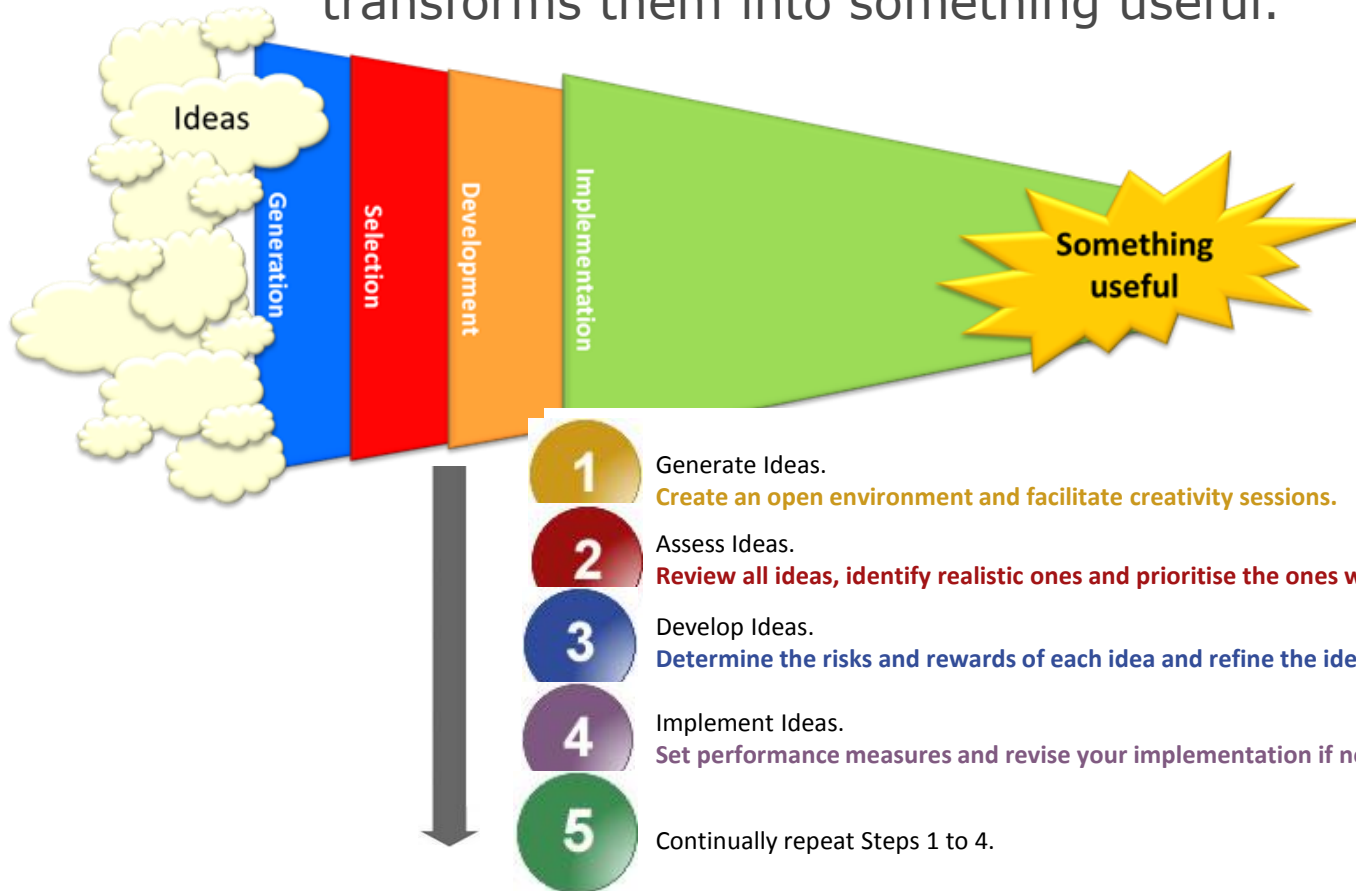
transforms them into something useful.

Ideas

Generation

Selection

Development

Implementation

Something useful

1 Generate Ideas.
Create an open environment and facilitate creativity sessions.

2 Assess Ideas.
Review all ideas, identify realistic ones and prioritise the ones w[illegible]

3 Develop Ideas.
Determine the risks and rewards of each idea and refine the ide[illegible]

4 Implement Ideas.
Set performance measures and revise your implementation if n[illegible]

5 Continually repeat Steps 1 to 4.